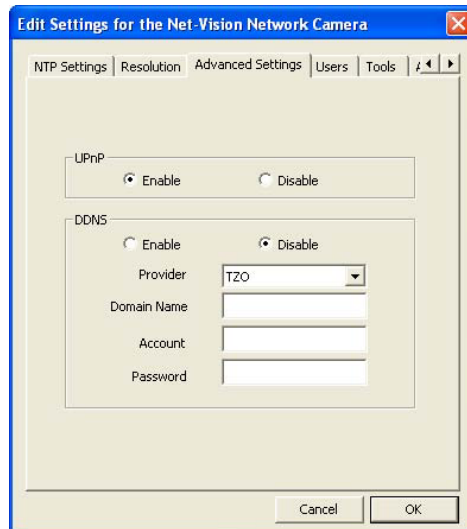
Edit Settings for the Net-Vision Network Camera

NTP Settings | Resolution | Advanced Settings | Users | Tools | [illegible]

UPnP
Enable
Disable

DDNS
Enable
Disable
Provider TZO
Domain Name
Account
Password

Cancel
OK